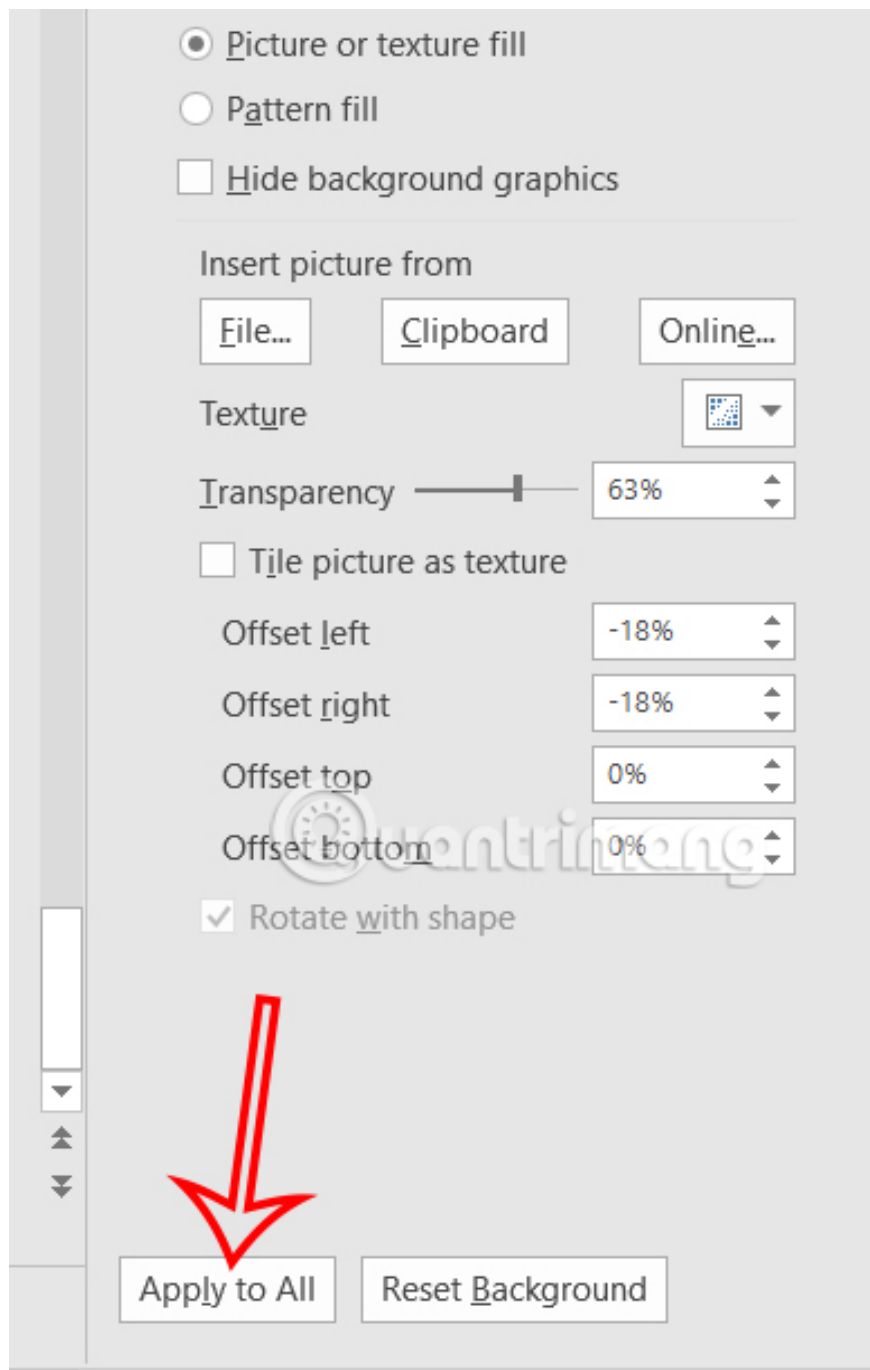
Picture or texture fill

Pattern fill

Hide background graphics

Insert picture from

File...

Clipboard

Online...

Texture

Transparency

63%

Tile picture as texture

Offset left

-18%

Offset right

-18%

Offset top

0%

Offset bottom

0%

Rotate with shape

Quantrimang

Apply to All

Reset Background